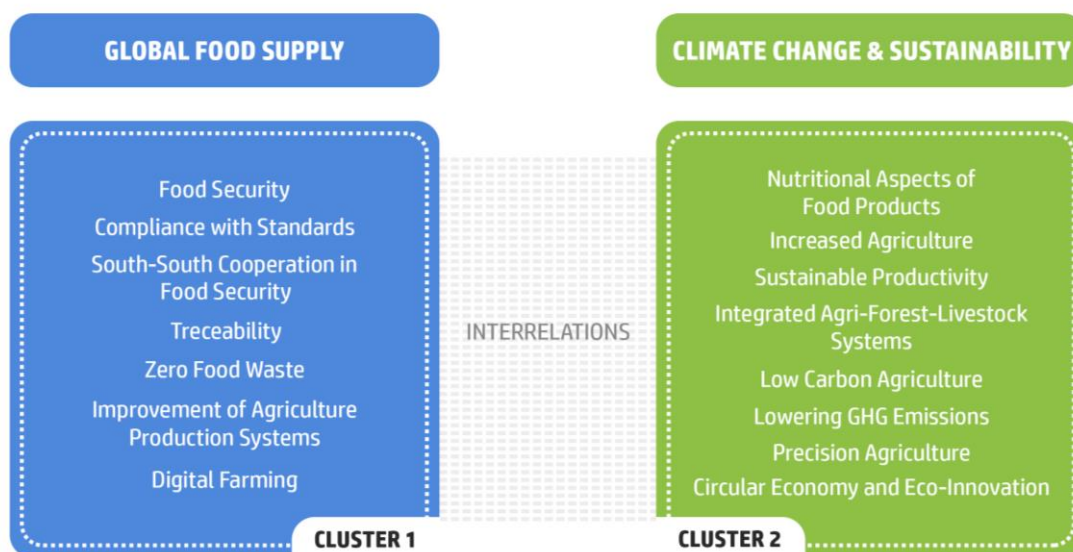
GLOBAL FOOD SUPPLY

Food Security
Compliance with Standards
South-South Cooperation in Food Security
Treceability
Zero Food Waste
Improvement of Agriculture Production Systems
Digital Farming

CLUSTER 1

INTERRELATIONS

CLIMATE CHANGE & SUSTAINABILITY

Nutritional Aspects of Food Products
Increased Agriculture
Sustainable Productivity
Integrated Agri-Forest-Livestock Systems
Low Carbon Agriculture
Lowering GHG Emissions
Precision Agriculture
Circular Economy and Eco-Innovation

CLUSTER 2